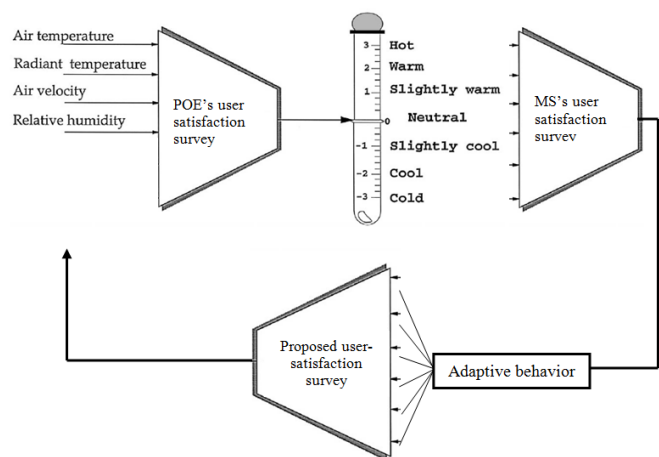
Air temperature
Radiant temperature
Air velocity
Relative humidity

POE's user satisfaction survey

3 Hot
2 Warm
1 Slightly warm
0 Neutral
-1 Slightly cool
-2 Cool
-3 Cold

MS's user satisfaction survev

Proposed user-satisfaction survey

Adaptive behavior